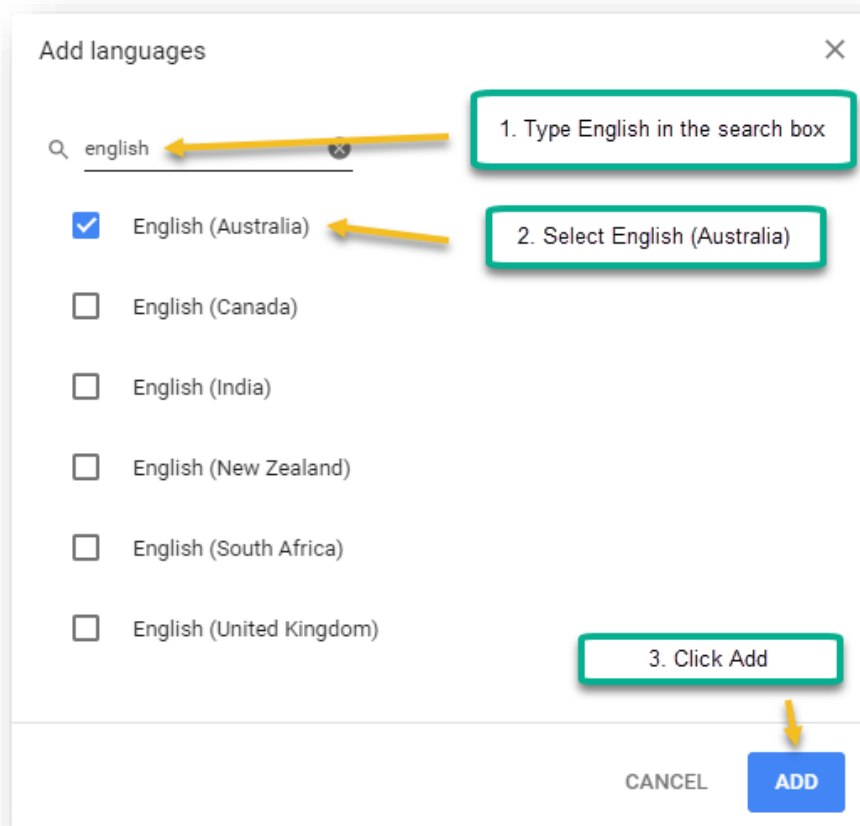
Add languages

english

1. Type English in the search box

English (Australia)

2. Select English (Australia)

English (Canada)

English (India)

English (New Zealand)

English (South Africa)

English (United Kingdom)

3. Click Add

CANCEL

ADD